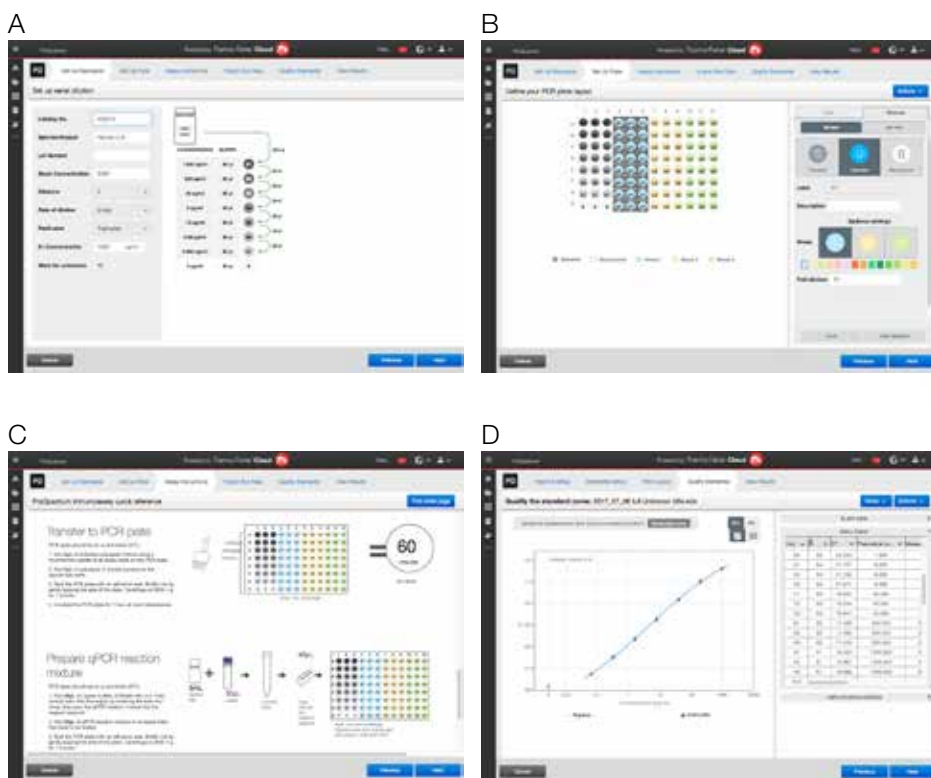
A

Thermo Fisher Cloud

Set up serial dilution

B

Thermo Fisher Cloud

Define your PCR plate layout

C

Thermo Fisher Cloud

ProQuantum immunoassay quick reference

Transfer to PCR plate

60

Prepare qPCR reaction mixture

D

Thermo Fisher Cloud

Qualify the standard curve: